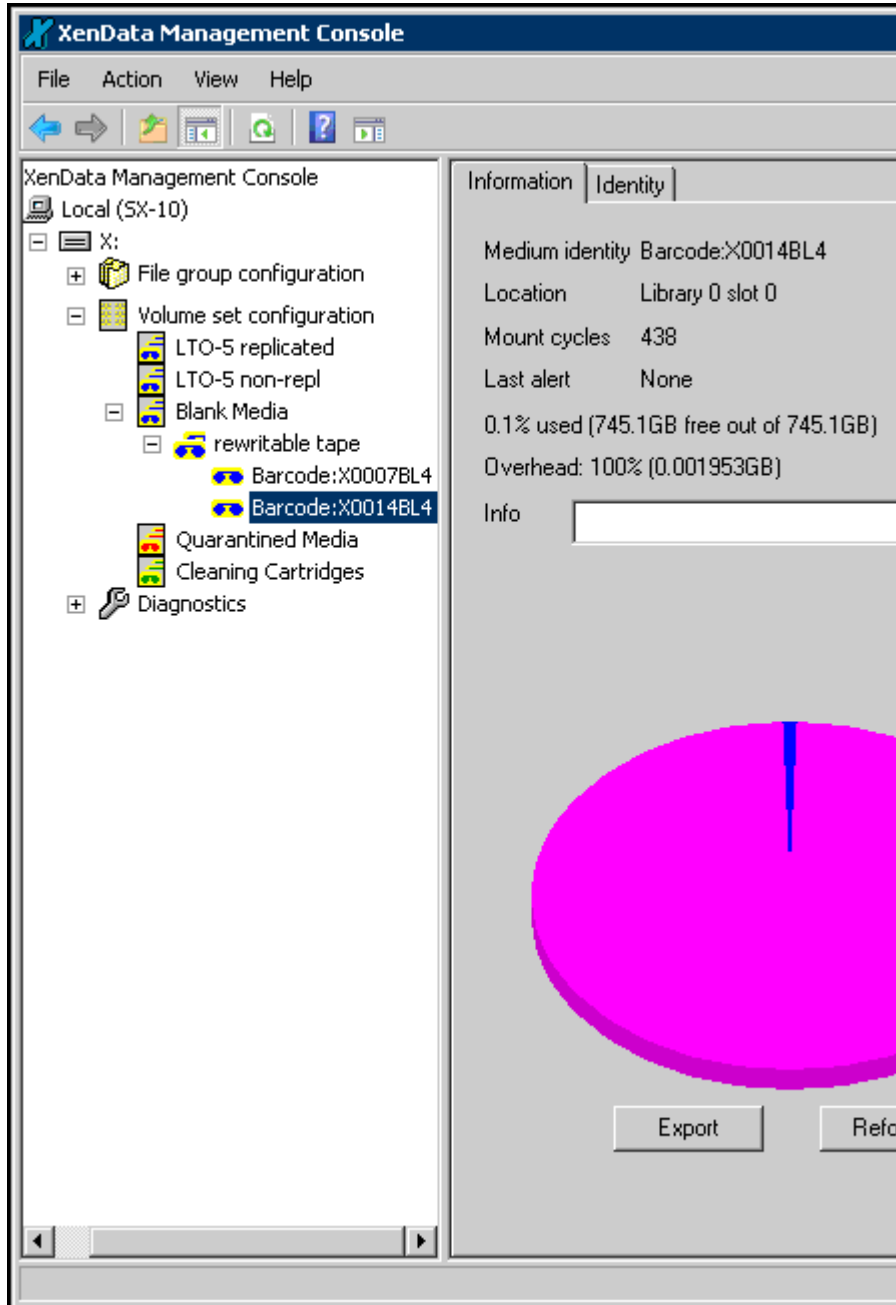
XenData Management Console

File Action View Help

XenData Management Console
Local (SX-10)
X:
File group configuration
Volume set configuration
LTO-5 replicated
LTO-5 non-repl
Blank Media
rewritable tape
Barcode:X0007BL4
Barcode:X0014BL4
Quarantined Media
Cleaning Cartridges
Diagnostics

Information | Identity

Medium identity Barcode:X0014BL4
Location Library 0 slot 0
Mount cycles 438
Last alert None
0.1% used (745.1GB free out of 745.1GB)
Overhead: 100% (0.001953GB)
Info

Export Refo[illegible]